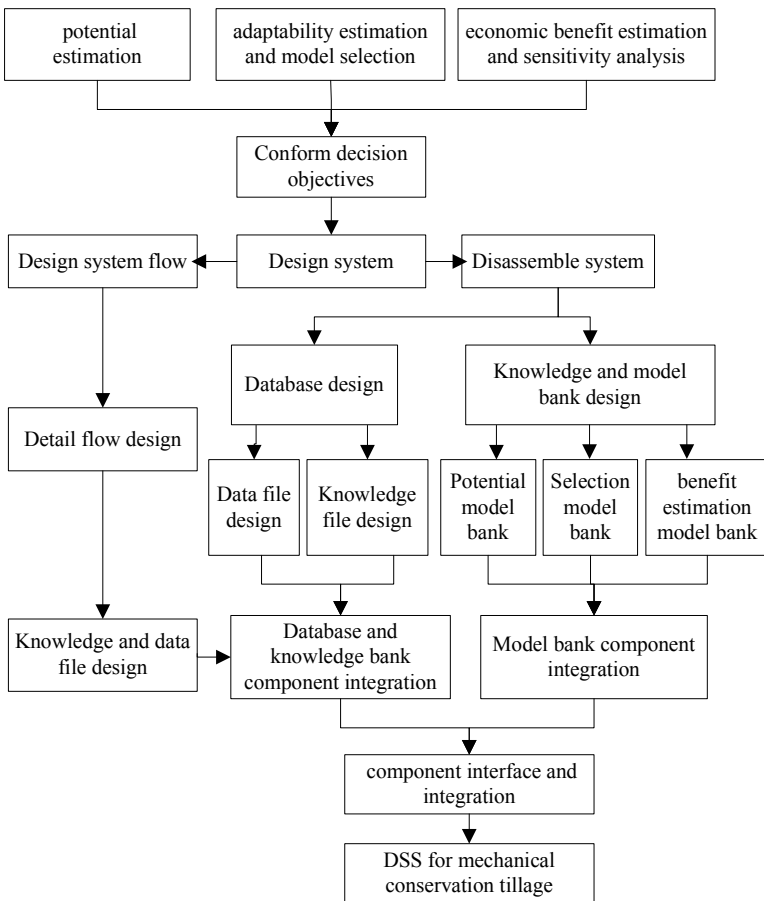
potential estimation

adaptability estimation and model selection

economic benefit estimation and sensitivity analysis

Conform decision objectives

Design system flow

Design system

Disassemble system

Database design

Knowledge and model bank design

Detail flow design

Data file design

Knowledge file design

Potential model bank

Selection model bank

benefit estimation model bank

Knowledge and data file design

Database and knowledge bank component integration

Model bank component integration

component interface and integration

DSS for mechanical conservation tillage